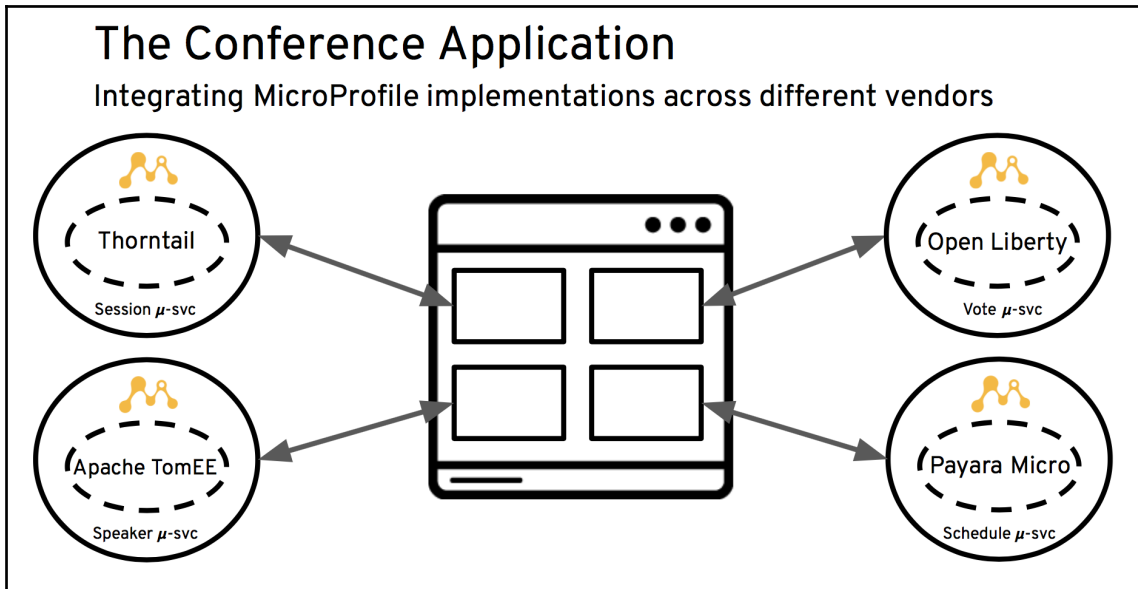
The Conference Application

Integrating MicroProfile implementations across different vendors

Thorntail

Session $\mu$-svc

Open Liberty

Vote $\mu$-svc

Apache TomEE

Speaker $\mu$-svc

Payara Micro

Schedule $\mu$-svc